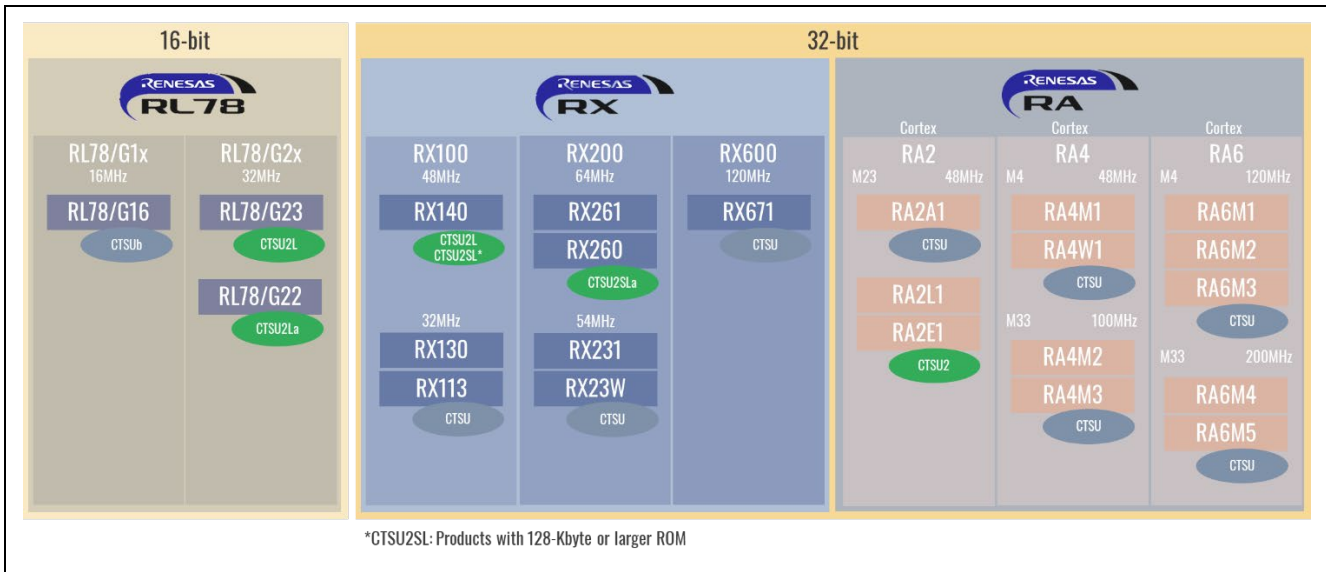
16-bit

RENESAS RL78

RL78/G1x
16MHz
RL78/G16
CTSUb

RL78/G2x
32MHz
RL78/G23
CTSU2L
RL78/G22
CTSU2La

32-bit

RENESAS RX

RX100
48MHz
RX140
CTSU2L
CTSU2SL*
32MHz
RX130
RX113
CTSU

RX200
64MHz
RX261
RX260
CTSU2SLa
54MHz
RX231
RX23W
CTSU

RX600
120MHz
RX671
CTSU

RENESAS RA

Cortex
RA2
M23 48MHz
RA2A1
CTSU
RA2L1
RA2E1
CTSU2

Cortex
RA4
M4 48MHz
RA4M1
RA4W1
CTSU
M33 100MHz
RA4M2
RA4M3
CTSU

Cortex
RA6
M4 120MHz
RA6M1
RA6M2
RA6M3
CTSU
M33 200MHz
RA6M4
RA6M5
CTSU

*CTSU2SL: Products with 128-Kbyte or larger ROM